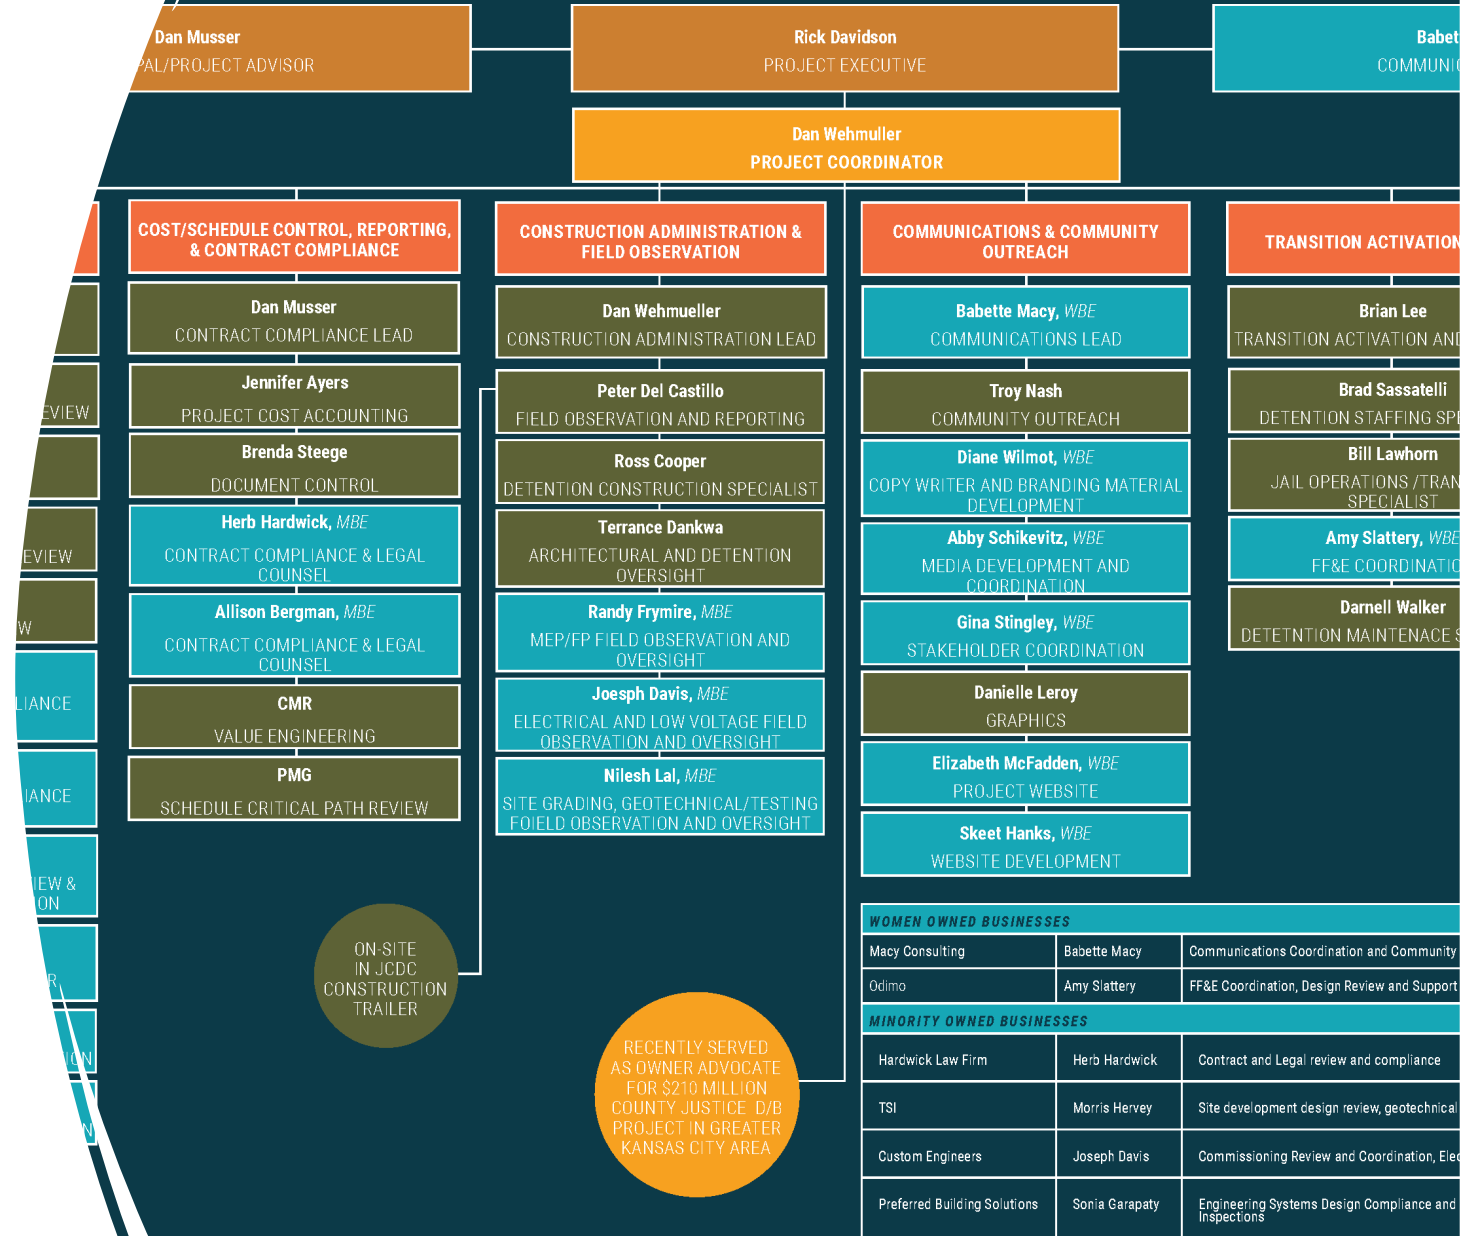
Dan Musser
PAL/PROJECT ADVISOR

Rick Davidson
PROJECT EXECUTIVE

Babet
COMMUNI

Dan Wehmuller
PROJECT COORDINATOR

COST/SCHEDULE CONTROL, REPORTING, & CONTRACT COMPLIANCE

Dan Musser
CONTRACT COMPLIANCE LEAD

Jennifer Ayers
PROJECT COST ACCOUNTING

Brenda Steege
DOCUMENT CONTROL

Herb Hardwick, MBE
CONTRACT COMPLIANCE & LEGAL COUNSEL

Allison Bergman, MBE
CONTRACT COMPLIANCE & LEGAL COUNSEL

CMR
VALUE ENGINEERING

PMG
SCHEDULE CRITICAL PATH REVIEW

CONSTRUCTION ADMINISTRATION & FIELD OBSERVATION

Dan Wehmueller
CONSTRUCTION ADMINISTRATION LEAD

Peter Del Castillo
FIELD OBSERVATION AND REPORTING

Ross Cooper
DETENTION CONSTRUCTION SPECIALIST

Terrance Dankwa
ARCHITECTURAL AND DETENTION OVERSIGHT

Randy Frymire, MBE
MEP/FP FIELD OBSERVATION AND OVERSIGHT

Joesph Davis, MBE
ELECTRICAL AND LOW VOLTAGE FIELD OBSERVATION AND OVERSIGHT

Nilesh Lal, MBE
SITE GRADING, GEOTECHNICAL/TESTING FOIELD OBSERVATION AND OVERSIGHT

COMMUNICATIONS & COMMUNITY OUTREACH

Babette Macy, WBE
COMMUNICATIONS LEAD

Troy Nash
COMMUNITY OUTREACH

Diane Wilmot, WBE
COPY WRITER AND BRANDING MATERIAL DEVELOPMENT

Abby Schikevitz, WBE
MEDIA DEVELOPMENT AND COORDINATION

Gina Stingley, WBE
STAKEHOLDER COORDINATION

Danielle Leroy
GRAPHICS

Elizabeth McFadden, WBE
PROJECT WEBSITE

Skeet Hanks, WBE
WEBSITE DEVELOPMENT

TRANSITION ACTIVATION

Brian Lee
TRANSITION ACTIVATION AND

Brad Sassatelli
DETENTION STAFFING SPE

Bill Lawhorn
JAIL OPERATIONS /TRAN SPECIALIST

Amy Slattery, WBE
FF&E COORDINATIO

Darnell Walker
DETETNTION MAINTENACE S

EVIEW
EVIEW
W
LIANCE
IANCE
IEW & ON
R
ION
N

ON-SITE IN JCDC CONSTRUCTION TRAILER

RECENTLY SERVED AS OWNER ADVOCATE FOR $210 MILLION COUNTY JUSTICE D/B PROJECT IN GREATER KANSAS CITY AREA

WOMEN OWNED BUSINESSES

| Macy Consulting | Babette Macy | Communications Coordination and Community |
|---|---|---|
| Odimo | Amy Slattery | FF&E Coordination, Design Review and Support |

MINORITY OWNED BUSINESSES

| Hardwick Law Firm | Herb Hardwick | Contract and Legal review and compliance |
|---|---|---|
| TSI | Morris Hervey | Site development design review, geotechnical |
| Custom Engineers | Joseph Davis | Commissioning Review and Coordination, Elec |
| Preferred Building Solutions | Sonia Garapaty | Engineering Systems Design Compliance and Inspections |